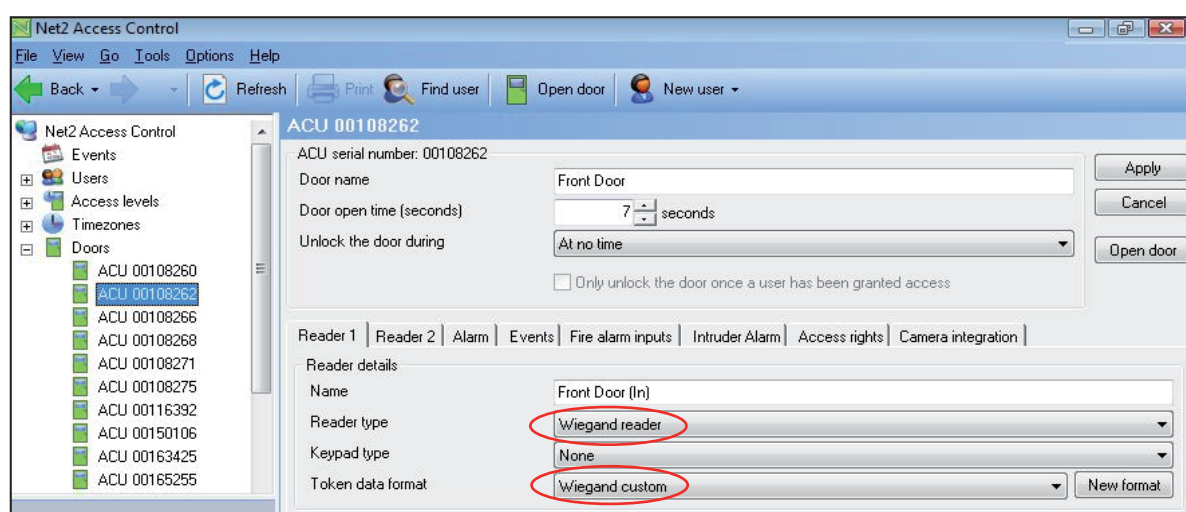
Net2 Access Control

File View Go Tools Options Help

Back Refresh Print Find user Open door New user

Net2 Access Control
Events
Users
Access levels
Timezones
Doors
ACU 00108260
ACU 00108262
ACU 00108266
ACU 00108268
ACU 00108271
ACU 00108275
ACU 00116392
ACU 00150106
ACU 00163425
ACU 00165255

ACU 00108262

ACU serial number: 00108262

Door name | Front Door
Door open time (seconds) | 7 seconds
Unlock the door during | At no time

Only unlock the door once a user has been granted access

Apply
Cancel
Open door

Reader 1 | Reader 2 | Alarm | Events | Fire alarm inputs | Intruder Alarm | Access rights | Camera integration

Reader details
Name | Front Door (In)
Reader type | Wiegand reader
Keypad type | None
Token data format | Wiegand custom

New format